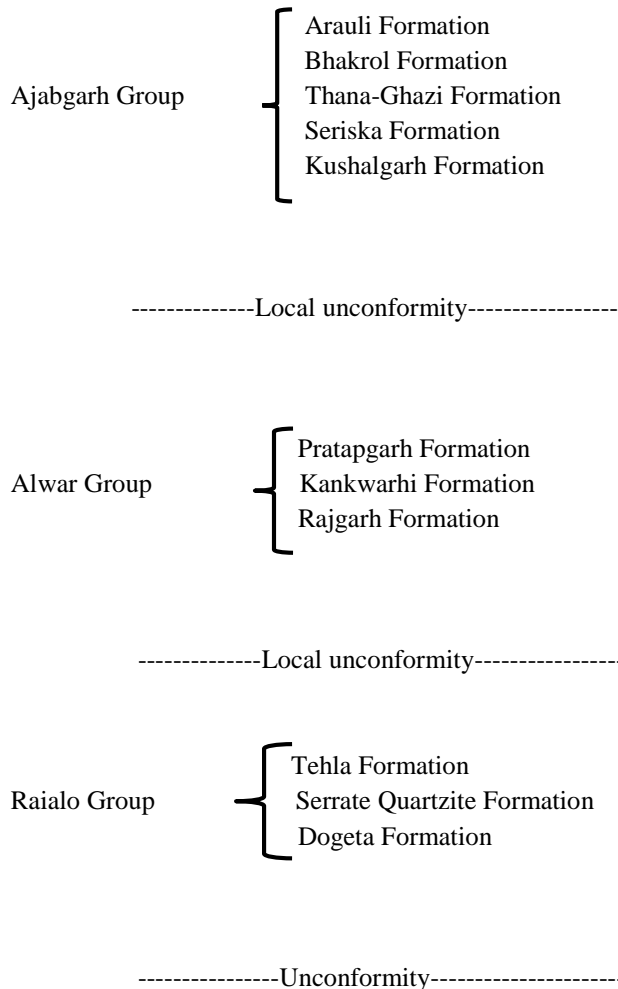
Ajabgarh Group

Arauli Formation
Bhakrol Formation
Thana-Ghazi Formation
Seriska Formation
Kushalgarh Formation

-------------Local unconformity----------------

Alwar Group

Pratapgarh Formation
Kankwarhi Formation
Rajgarh Formation

-------------Local unconformity----------------

Raialo Group

Tehla Formation
Serrate Quartzite Formation
Dogeta Formation

---------------Unconformity--------------------